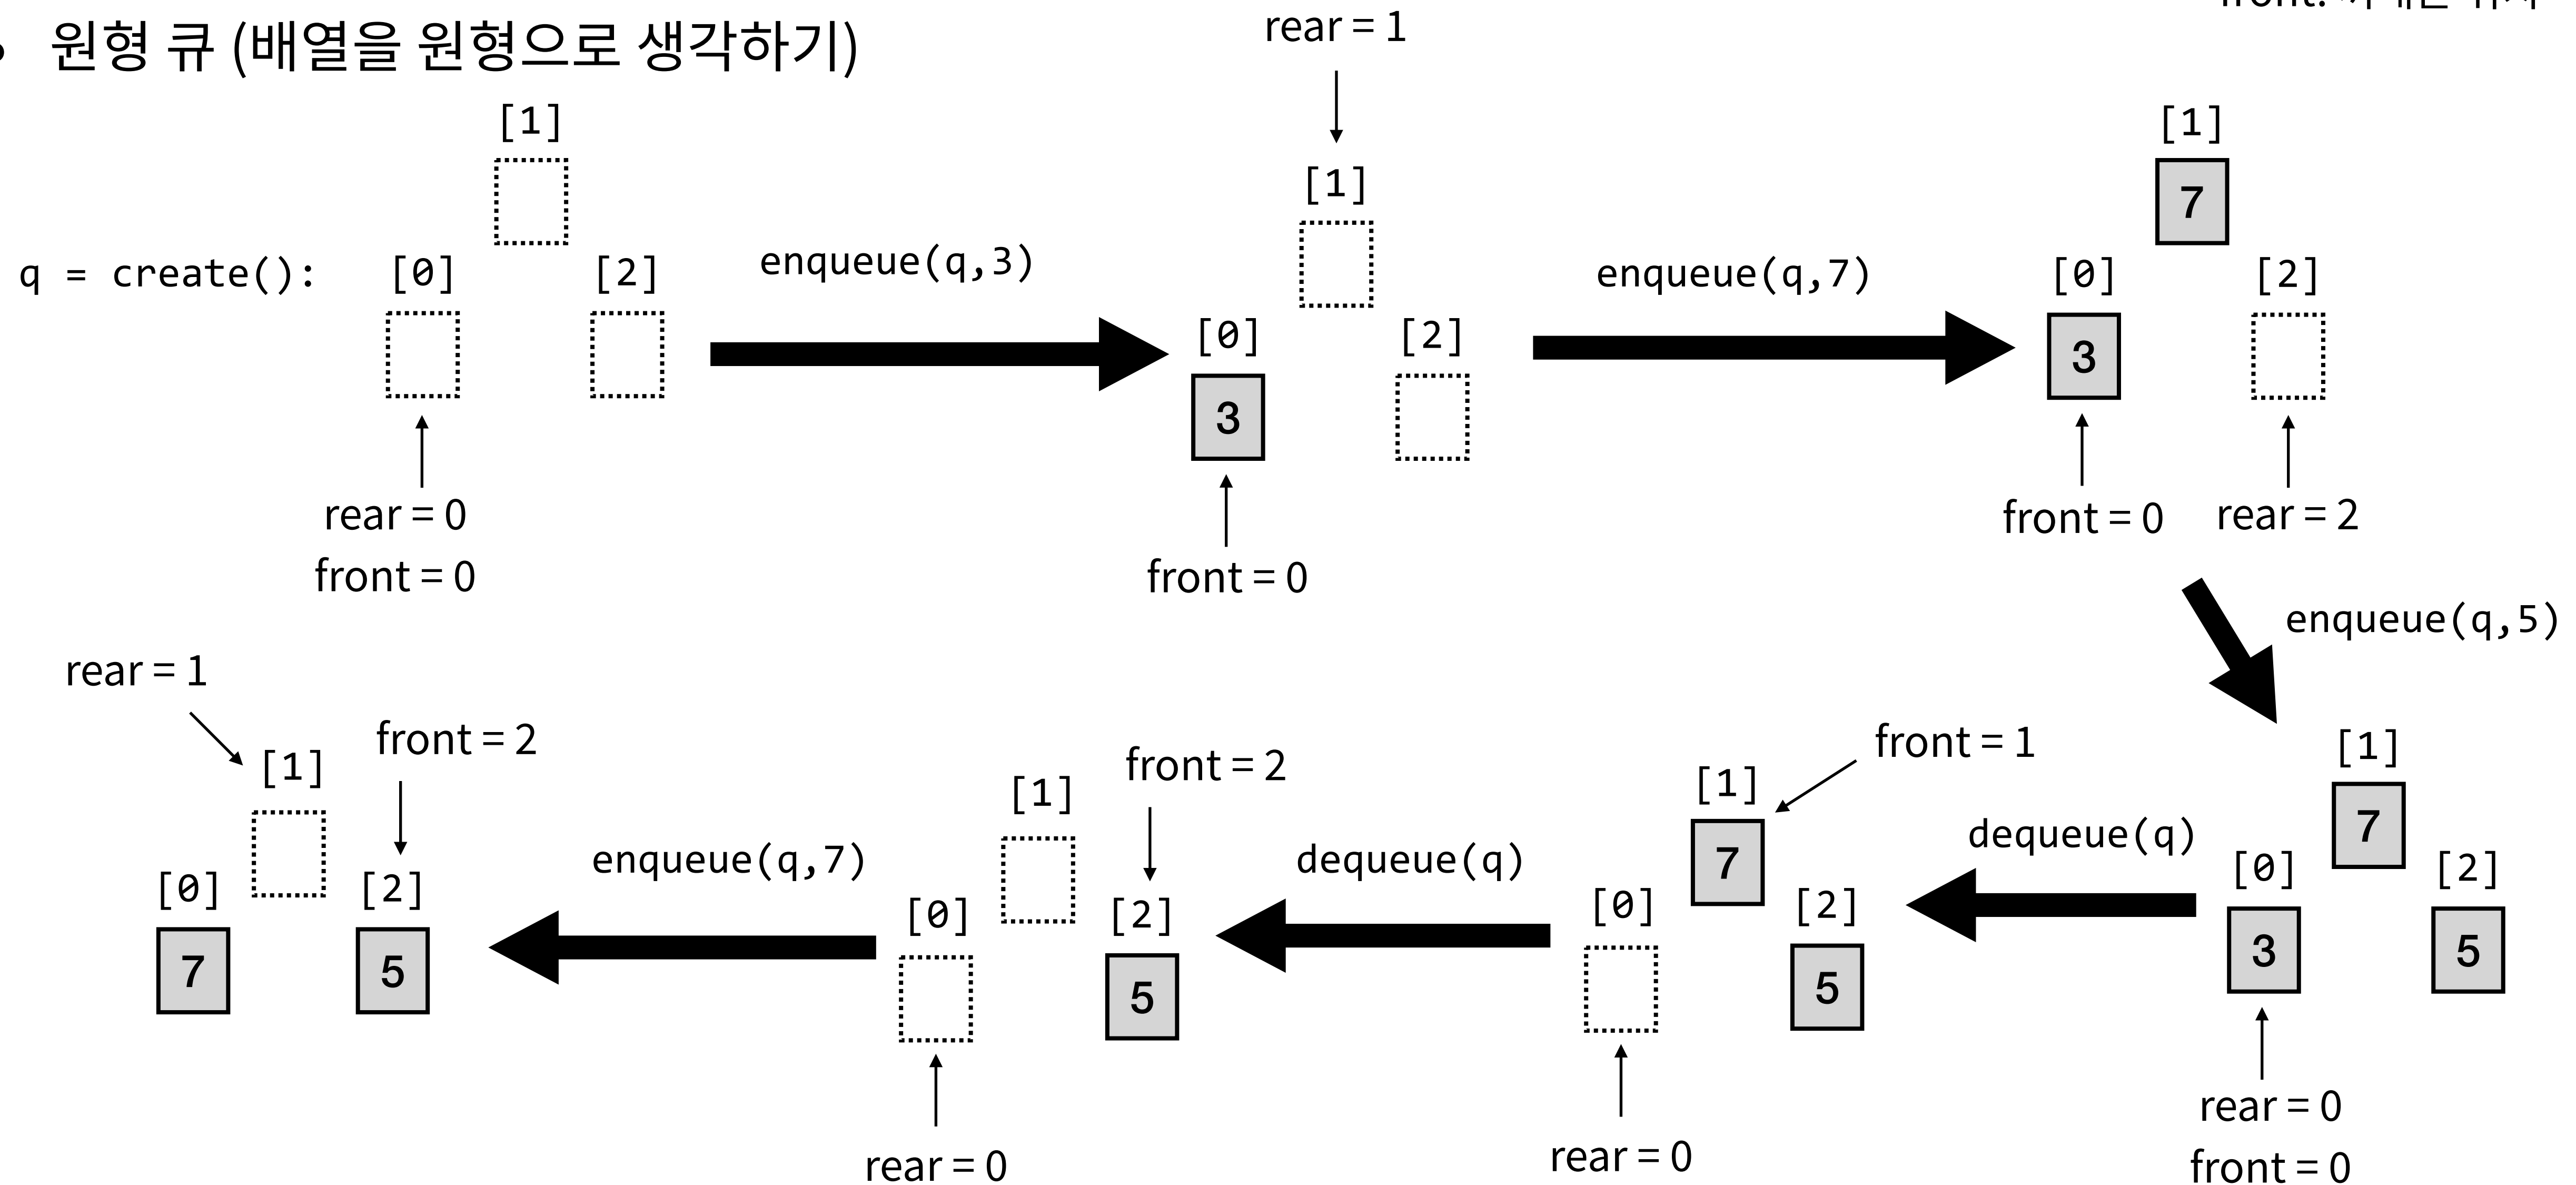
front: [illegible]

• 원형 큐 (배열을 원형으로 생각하기)

q = create():

[1]

[0] [2]

rear = 0
front = 0

enqueue(q,3)

rear = 1

[1]

[0] [2]

3

front = 0

enqueue(q,7)

[1]

7

[0] [2]

3

front = 0 rear = 2

enqueue(q,5)

[1]

7

[0] [2]

3 5

rear = 0
front = 0

dequeue(q)

front = 1

[1]

7

[0] [2]

5

rear = 0

dequeue(q)

front = 2

[1]

[0] [2]

5

rear = 0

enqueue(q,7)

rear = 1

[1]

front = 2

[0] [2]

7 5